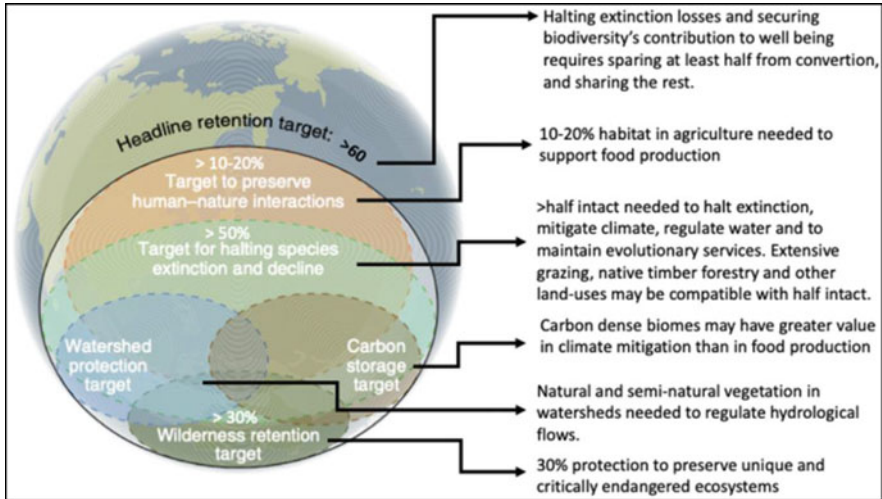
Headline retention target: >60

> 10-20%
Target to preserve human–nature interactions

> 50%
Target for halting species extinction and decline

Watershed protection target

Carbon storage target

> 30%
Wilderness retention target

Halting extinction losses and securing biodiversity's contribution to well being requires sparing at least half from convertion, and sharing the rest.

10-20% habitat in agriculture needed to support food production

>half intact needed to halt extinction, mitigate climate, regulate water and to maintain evolutionary services. Extensive grazing, native timber forestry and other land-uses may be compatible with half intact.

Carbon dense biomes may have greater value in climate mitigation than in food production

Natural and semi-natural vegetation in watersheds needed to regulate hydrological flows.

30% protection to preserve unique and critically endangered ecosystems